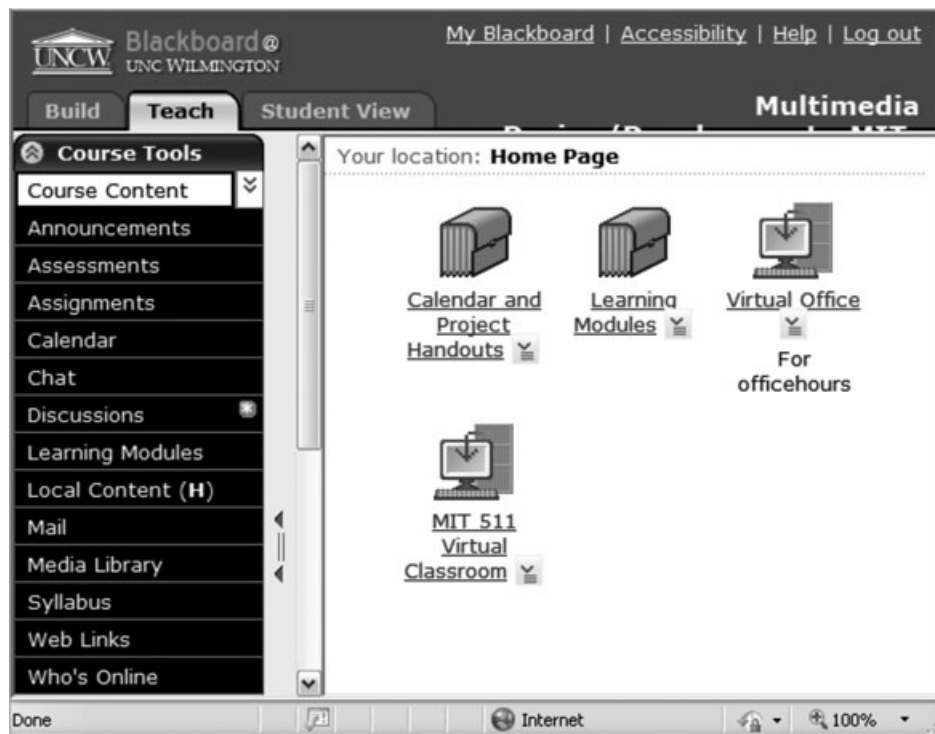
UNCW Blackboard@ UNC WILMINGTON

My Blackboard | Accessibility | Help | Log out

Build Teach Student View

Multimedia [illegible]

Course Tools

Course Content

Announcements

Assessments

Assignments

Calendar

Chat

Discussions

Learning Modules

Local Content (H)

Mail

Media Library

Syllabus

Web Links

Who's Online

Your location: Home Page

Calendar and Project Handouts

Learning Modules

Virtual Office

For officehours

MIT 511 Virtual Classroom

Done

Internet

100%